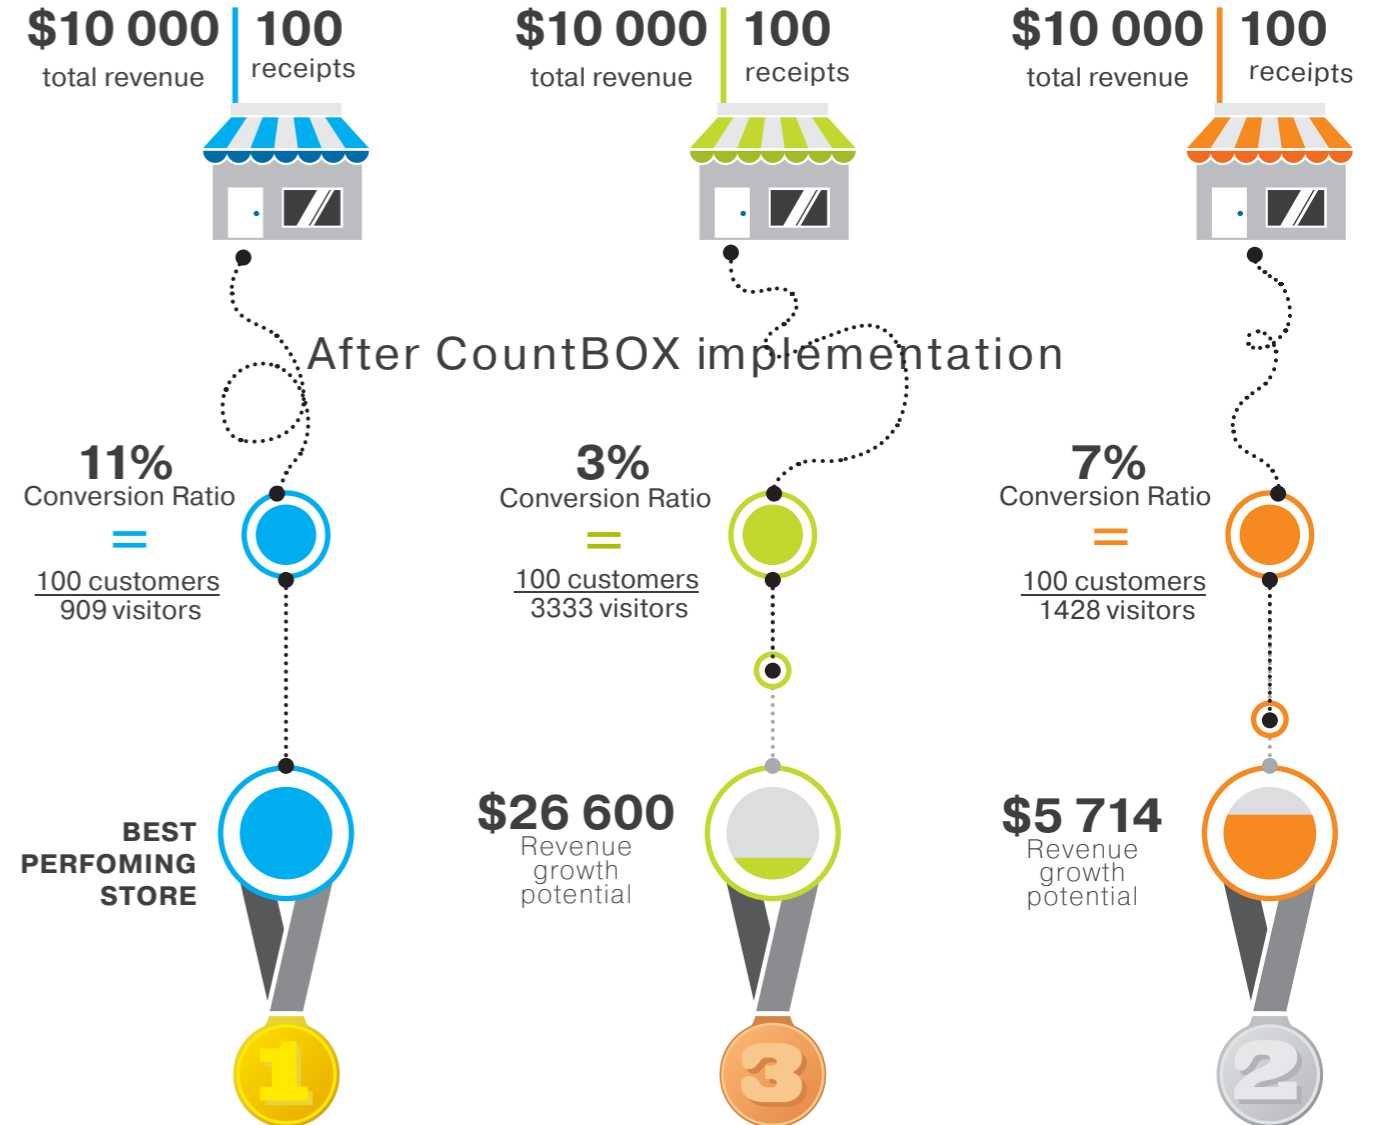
$10 000 total revenue | 100 receipts

$10 000 total revenue | 100 receipts

$10 000 total revenue | 100 receipts

After CountBOX implementation

11%
Conversion Ratio
=
$\frac{100 \text{ customers}}{909 \text{ visitors}}$

3%
Conversion Ratio
=
$\frac{100 \text{ customers}}{3333 \text{ visitors}}$

7%
Conversion Ratio
=
$\frac{100 \text{ customers}}{1428 \text{ visitors}}$

BEST PERFOMING STORE

$26 600
Revenue growth potential

$5 714
Revenue growth potential

1

3

2